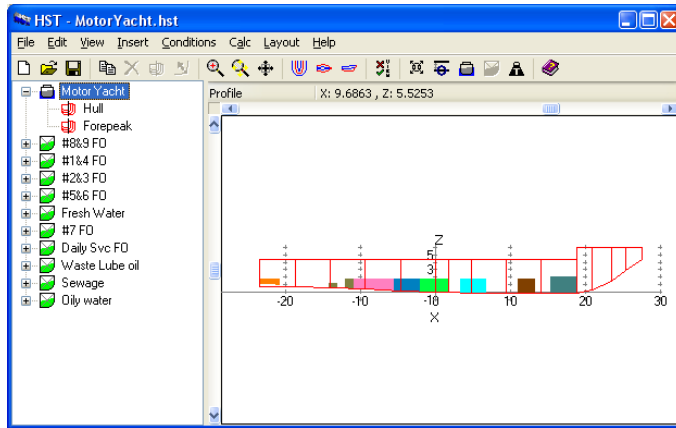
HST - MotorYacht.hst

File Edit View Insert Conditions Calc Layout Help

Motor Yacht
Hull
Forepeak
#8&9 FO
#1&4 FO
#2&3 FO
#5&6 FO
Fresh Water
#7 FO
Daily Svc FO
Waste Lube oil
Sewage
Oily water

Profile X: 9.6863 , Z: 5.5253

Z
5
3
-20 -10 -10 10 20 30
X